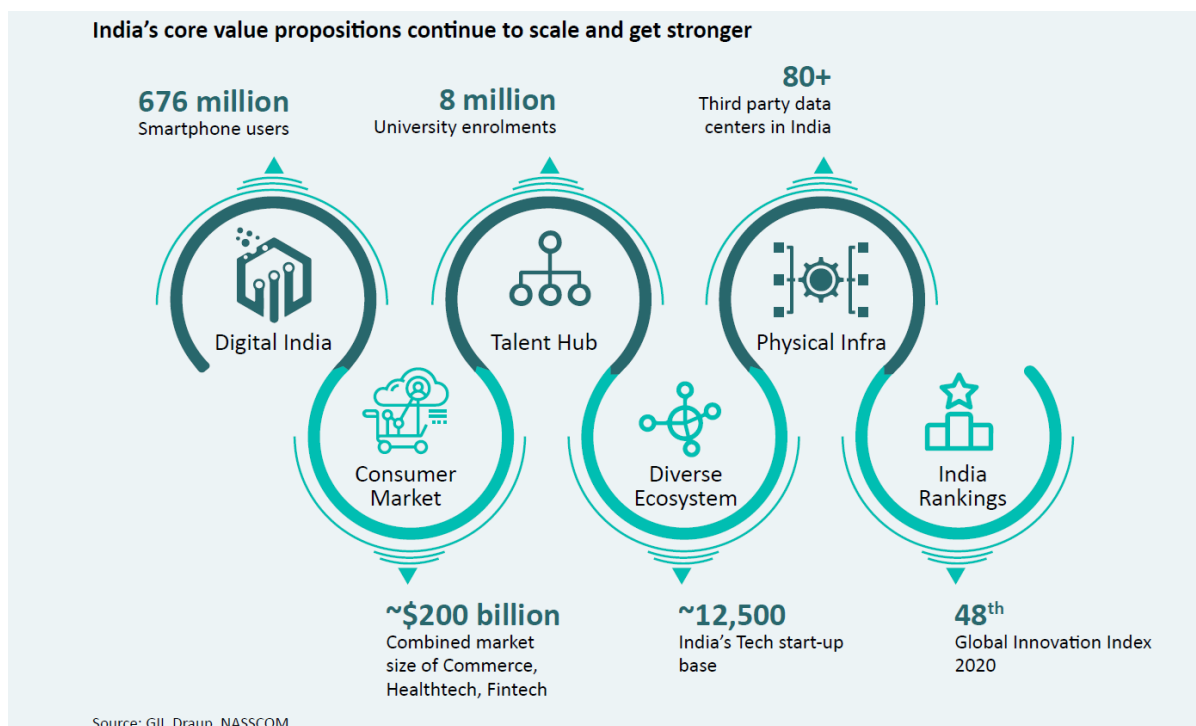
India’s core value propositions continue to scale and get stronger

676 million
Smartphone users

8 million
University enrolments

80+
Third party data centers in India

Digital India

Talent Hub

Physical Infra

Consumer Market

Diverse Ecosystem

India Rankings

~$200 billion
Combined market size of Commerce, Healthtech, Fintech

~12,500
India’s Tech start-up base

48$^{th}$
Global Innovation Index 2020

Source: GII, Draup, NASSCOM